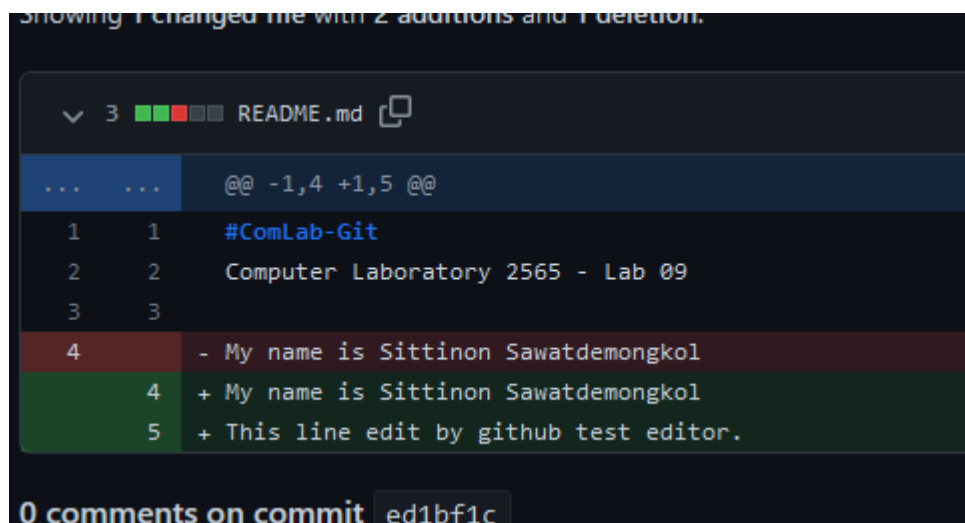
Showing 1 changed file with 2 additions and 1 deletion.

3 README.md

| | | |
|---|---|---|
| ... | ... | @@ -1,4 +1,5 @@ |
| 1 | 1 | #ComLab-Git |
| 2 | 2 | Computer Laboratory 2565 - Lab 09 |
| 3 | 3 | |
| 4 | | - My name is Sittinon Sawatdemongkol |
| | 4 | + My name is Sittinon Sawatdemongkol |
| | 5 | + This line edit by github test editor. |

0 comments on commit ed1bf1c